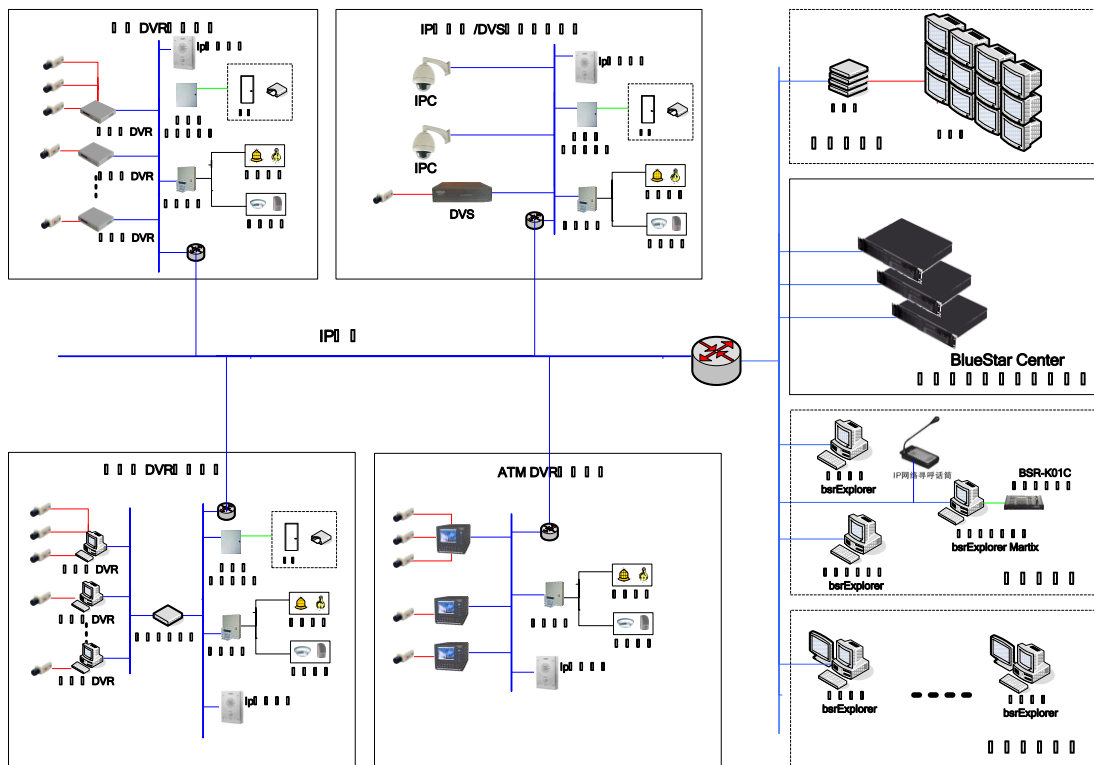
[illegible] DVR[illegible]

Ip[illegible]

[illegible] DVR

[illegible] DVR

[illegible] DVR

IP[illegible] /DVS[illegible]

Ip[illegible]

IPC

IPC

DVS

IP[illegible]

BlueStar Center

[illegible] DVR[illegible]

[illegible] DVR

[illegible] DVR

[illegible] DVR

Ip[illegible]

ATM DVR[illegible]

Ip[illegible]

bsrExplorer

IP网络寻呼话筒

BSR-K01C

bsrExplorer Martix

bsrExplorer

bsrExplorer

bsrExplorer